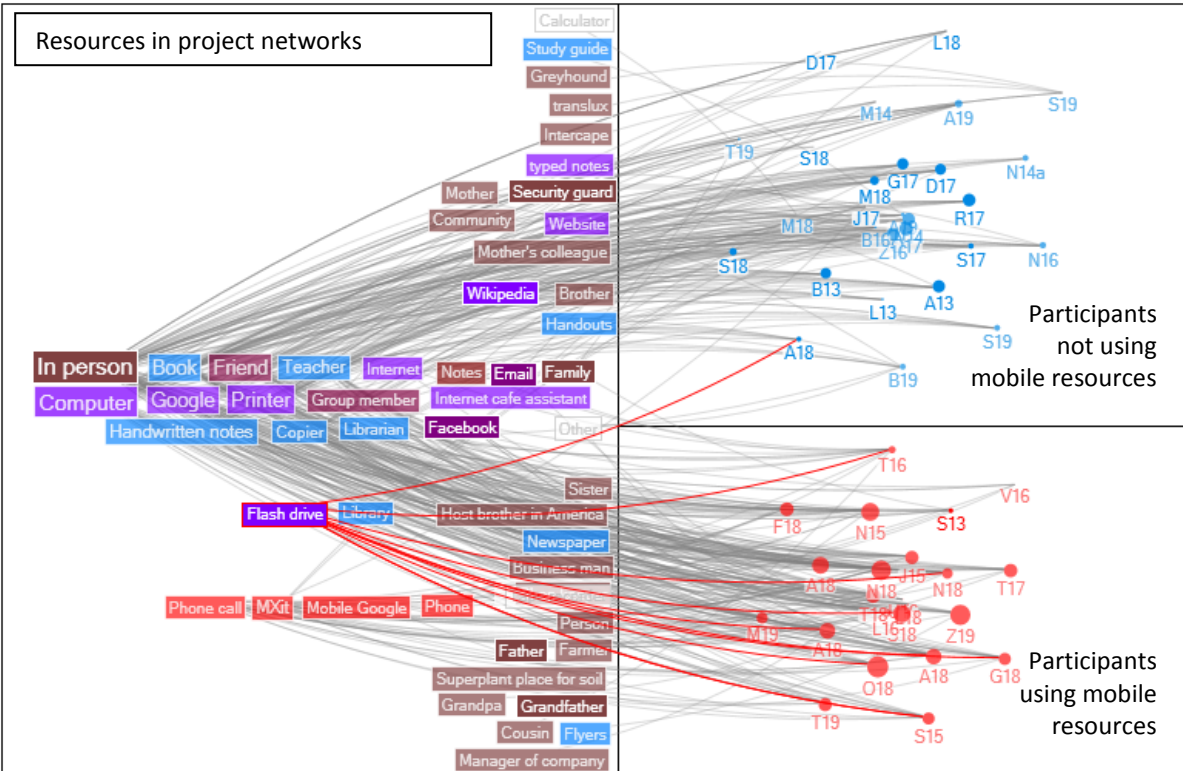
Resources in project networks

Calculator
Study guide
Greyhound
translux
Intercape
typed notes
Mother
Security guard
Community
Website
Mother's colleague
Wikipedia
Brother
Handouts
In person
Book
Friend
Teacher
Internet
Notes
Email
Family
Computer
Google
Printer
Group member
Internet cafe assistant
Handwritten notes
Copier
Librarian
Facebook
Other
Sister
Flash drive
Library
Host brother in America
Newspaper
Business man
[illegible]
Phone call
MXit
Mobile Google
Phone
Person
Father
Farmer
Superplant place for soil
Grandpa
Grandfather
Cousin
Flyers
Manager of company

L18
D17
S19
M14
A19
T19
S18
N14a
G17
D17
M18
R17
J17
M18
B16
Z16
S17
N16
S18
B13
A13
L13
S19
A18
B19

Participants not using mobile resources

T16
V16
F18
N15
S13
J15
A18
N18
N18
T17
T18
L16
M19
Z19
A18
G18
O18
A18
T19
S15

Participants using mobile resources